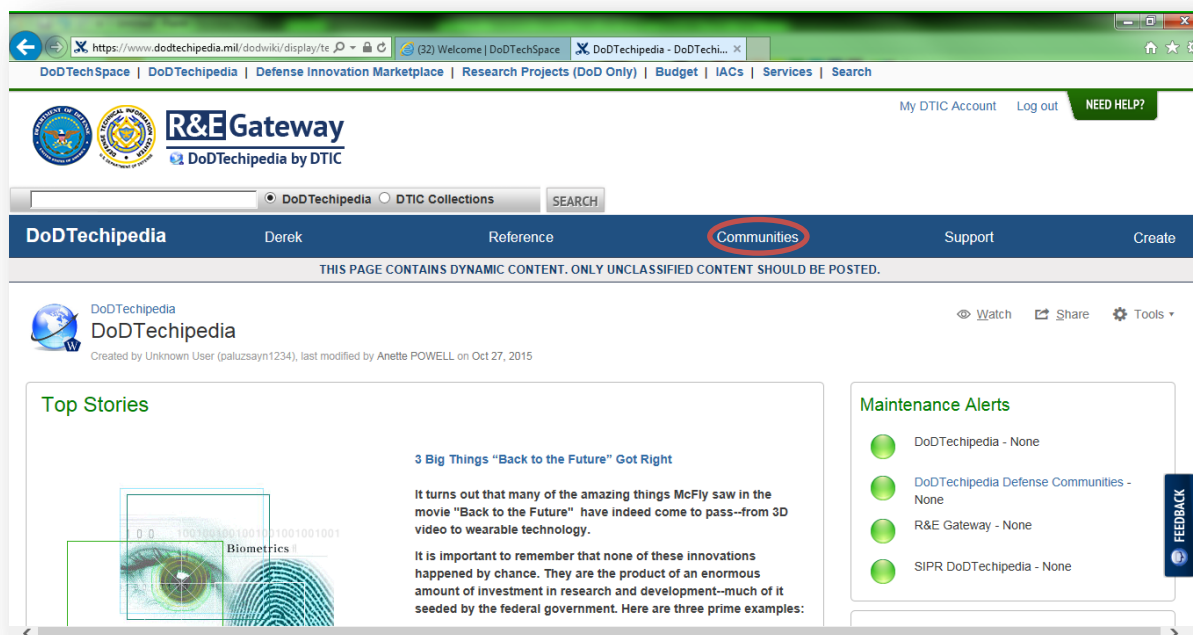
https://www.dodtechipedia.mil/dodwiki/display/te
(32) Welcome | DoDTechSpace
DoDTechipedia - DoDTechi... ×

DoDTechSpace | DoDTechipedia | Defense Innovation Marketplace | Research Projects (DoD Only) | Budget | IACs | Services | Search

R&E Gateway
DoDTechipedia by DTIC

My DTIC Account Log out NEED HELP?

● DoDTechipedia ○ DTIC Collections SEARCH

DoDTechipedia Derek Reference Communities Support Create

THIS PAGE CONTAINS DYNAMIC CONTENT. ONLY UNCLASSIFIED CONTENT SHOULD BE POSTED.

DoDTechipedia
DoDTechipedia
Created by Unknown User (paluzsayn1234), last modified by Anette POWELL on Oct 27, 2015

Watch Share Tools

Top Stories

1001001001001001001001
Biometrics

3 Big Things "Back to the Future" Got Right

It turns out that many of the amazing things McFly saw in the movie "Back to the Future" have indeed come to pass--from 3D video to wearable technology.

It is important to remember that none of these innovations happened by chance. They are the product of an enormous amount of investment in research and development--much of it seeded by the federal government. Here are three prime examples:

Maintenance Alerts

DoDTechipedia - None

DoDTechipedia Defense Communities - None

R&E Gateway - None

SIPR DoDTechipedia - None

FEEDBACK